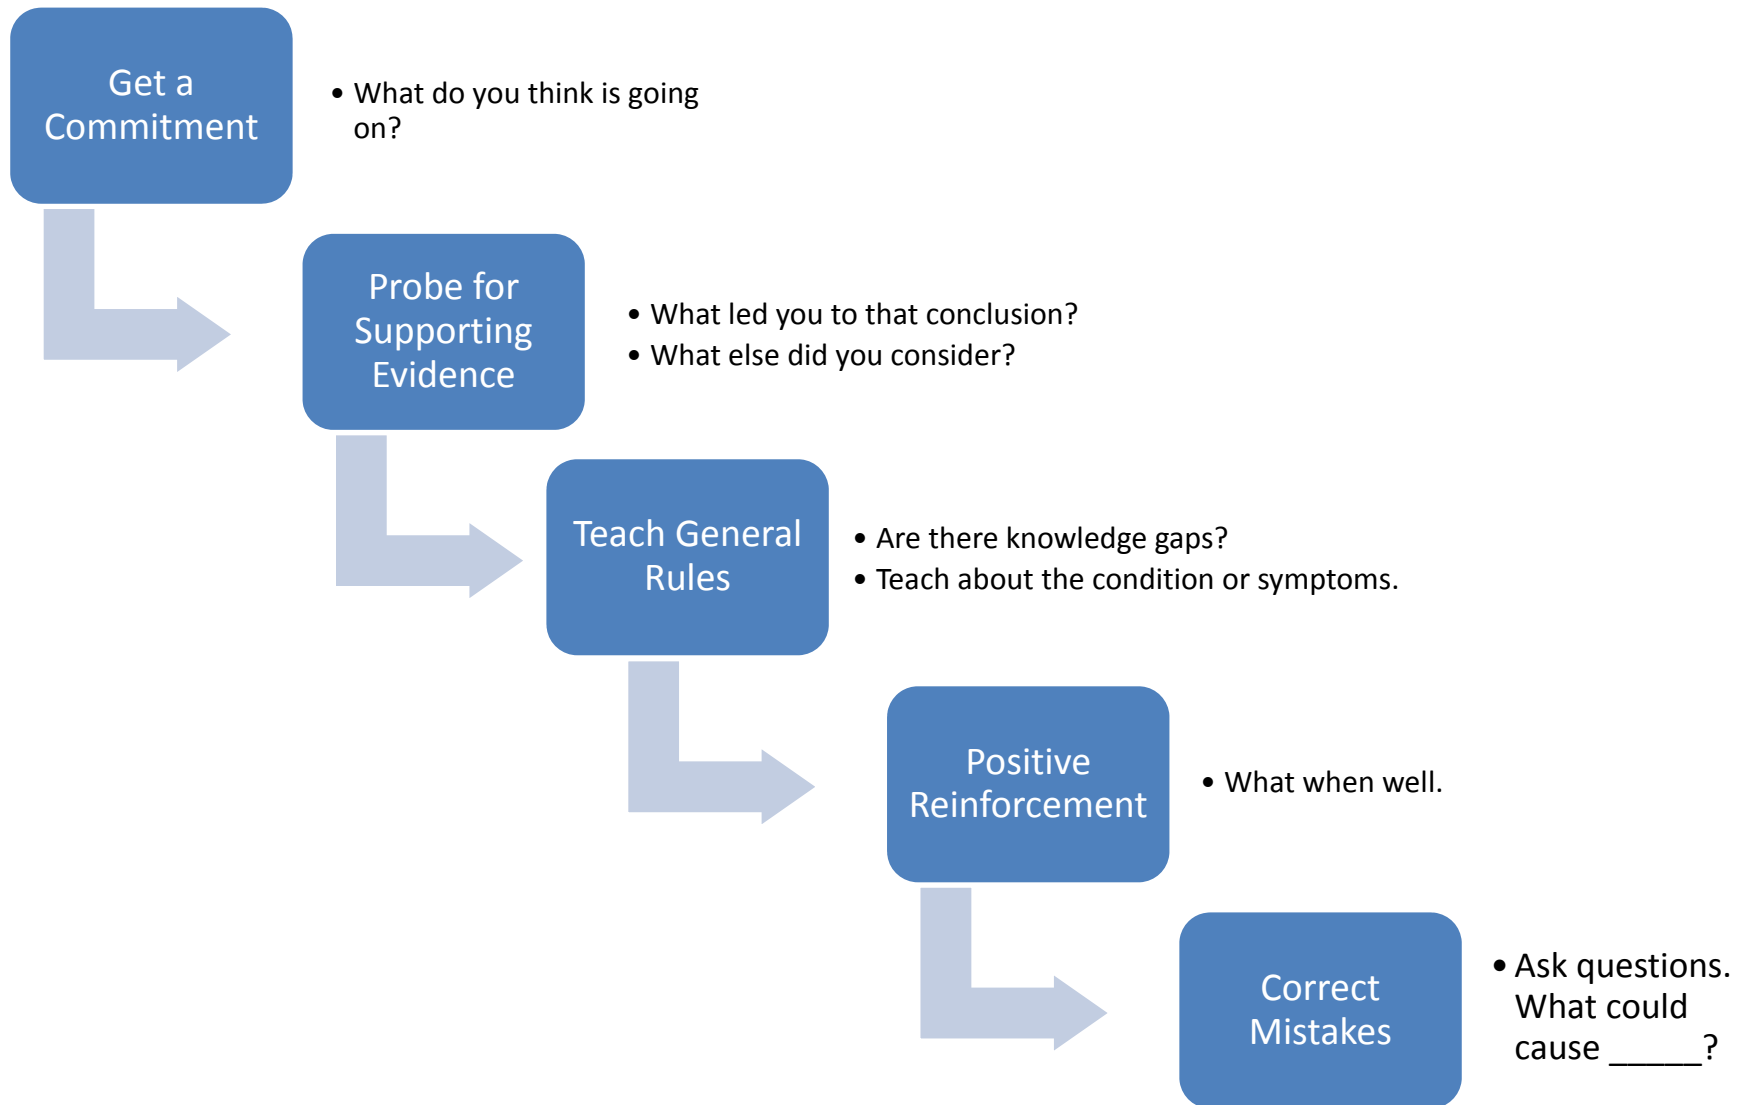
Get a Commitment

• What do you think is going on?

Probe for Supporting Evidence

• What led you to that conclusion?
• What else did you consider?

Teach General Rules

• Are there knowledge gaps?
• Teach about the condition or symptoms.

Positive Reinforcement

• What when well.

Correct Mistakes

• Ask questions. What could cause _____?